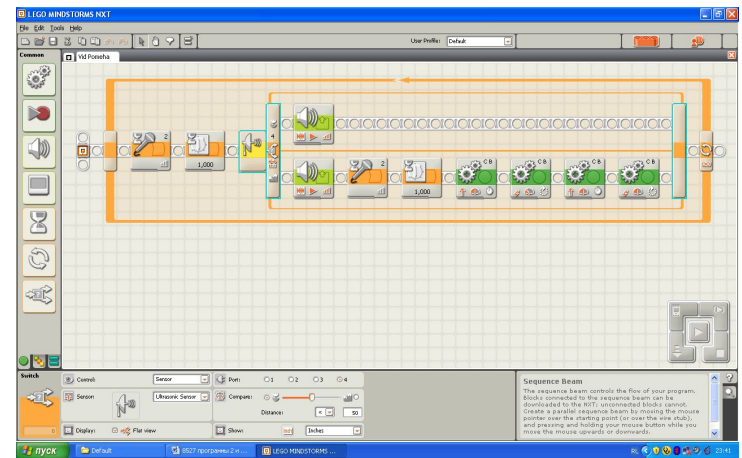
LEGO MINDSTORMS NXT

File Edit Tools Help

User Profile: Default

Common

Vid Pomeha

2

1,000

4

2

1,000

C B

C B

C B

C B

Switch

Control: Sensor

Port: 1 2 3 4

Sensor: Ultrasonic Sensor

Compare:

Distance: < 50

Display: Flat view

Show: Inches

Sequence Beam

The sequence beam controls the flow of your program. Blocks connected to the sequence beam can be downloaded to the NXT; unconnected blocks cannot. Create a parallel sequence beam by moving the mouse pointer over the starting point (or over the wire stub), and pressing and holding your mouse button while you move the mouse upwards or downwards.

пуск

Default

8527 програмки 2 и ...

LEGO MINDSTORMS ...

23:41